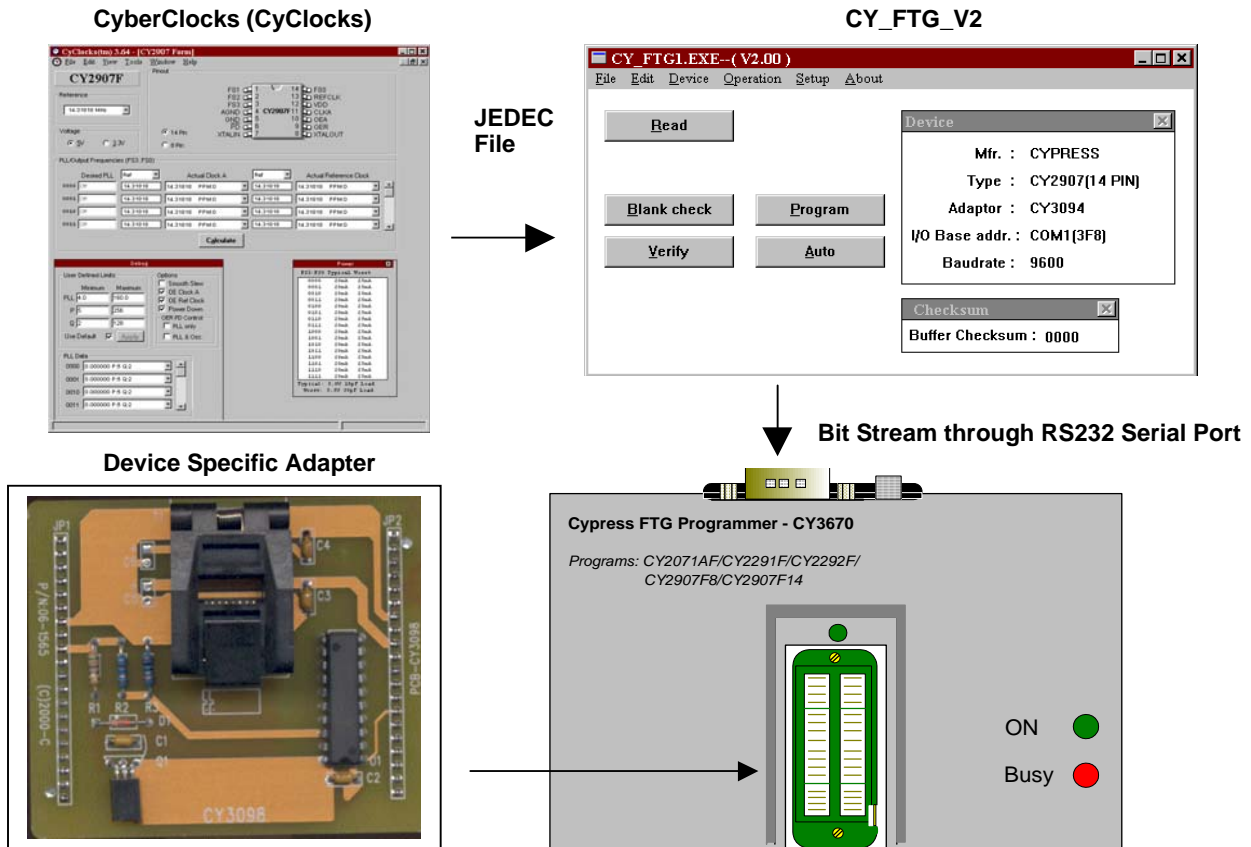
CyberClocks (CyClocks)

CyClocks(tm) 3.64 - [CY2907 Form]

File Edit View Tools Window Help

CY2907F

Reference

14.31818 MHz

Voltage

5V 3.3V

Pinout

FS0 FS1 FS2 AGND GND PD XTALIN

FS3 REFCLK VDD CLKA OEA OER XTALOUT

CY2907F

14 Pin

8 Pin

PLL/Output Frequencies (FS3..FS0)

Desired PLL

Actual Clock A

Actual Reference Clock

Calculate

Debug

User Defined Limits

Minimum Maximum

PLL

P

Q

Use Default Apply

Options

Smooth Slew

OE Clock A

OE Ref Clock

Power Down

OER PD Control

PLL only

PLL & Osc

PLL Data

Power

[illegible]

JEDEC File

CY_FTG_V2

CY_FTG1.EXE--( V2.00 )

File Edit Device Operation Setup About

Read

Blank check

Program

Verify

Auto

Device

Mfr. : CYPRESS

Type : CY2907(14 PIN)

Adaptor : CY3094

I/O Base addr. : COM1(3F8)

Baudrate : 9600

Checksum

Buffer Checksum : 0000

Bit Stream through RS232 Serial Port

Device Specific Adapter

JP1

JP2

P/N:06-1565

(C)2000-C

PCB-CY3098

C4

C3

R1 R2 D1

C1

Q1

C2

CY3098

Cypress FTG Programmer - CY3670

Programs: CY2071AF/CY2291F/CY2292F/ CY2907F8/CY2907F14

ON

Busy